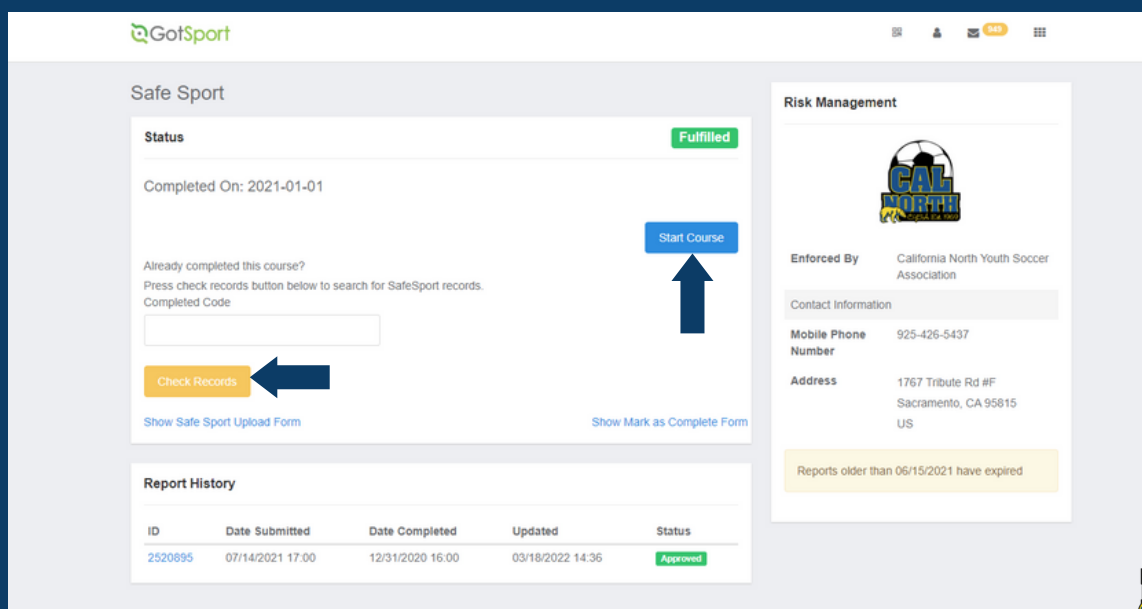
GotSport

949

Safe Sport

Status

Fulfilled

Completed On: 2021-01-01

Start Course

Already completed this course?
Press check records button below to search for SafeSport records.
Completed Code

Check Records

Show Safe Sport Upload Form

Show Mark as Complete Form

Report History

| ID | Date Submitted | Date Completed | Updated | Status |
|---|---|---|---|---|
| 2520895 | 07/14/2021 17:00 | 12/31/2020 16:00 | 03/18/2022 14:36 | Approved |

Risk Management

CAL NORTH

| Enforced By | California North Youth Soccer Association |
|---|---|
| Contact Information | |
| Mobile Phone Number | 925-426-5437 |
| Address | 1767 Tribute Rd #F Sacramento, CA 95815 US |

Reports older than 06/15/2021 have expired